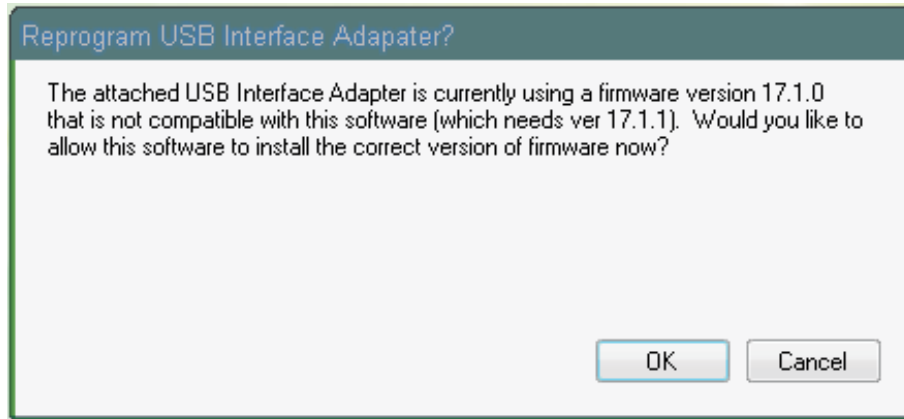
Reprogram USB Interface Adapater?

The attached USB Interface Adapter is currently using a firmware version 17.1.0 that is not compatible with this software (which needs ver 17.1.1). Would you like to allow this software to install the correct version of firmware now?

OK

Cancel